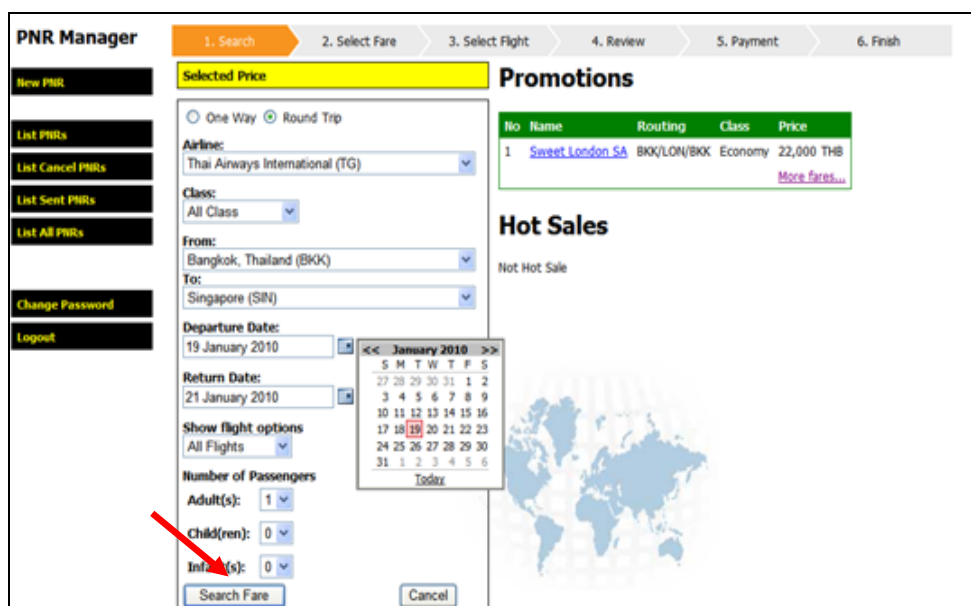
PNR Manager

1. Search 2. Select Fare 3. Select Flight 4. Review 5. Payment 6. Finish

New PNR

List PNRs

List Cancel PNRs

List Sent PNRs

List All PNRs

Change Password

Logout

Selected Price

One Way Round Trip

Airline:
Thai Airways International (TG)

Class:
All Class

From:
Bangkok, Thailand (BKK)

To:
Singapore (SIN)

Departure Date:
19 January 2010

Return Date:
21 January 2010

Show flight options
All Flights

Number of Passengers

Adult(s): 1

Child(ren): 0

Infa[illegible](s): 0

Search Fare

Cancel

<< January 2010 >>

| S | M | T | W | T | F | S |
|---|---|---|---|---|---|---|
| 27 | 28 | 29 | 30 | 31 | 1 | 2 |
| 3 | 4 | 5 | 6 | 7 | 8 | 9 |
| 10 | 11 | 12 | 13 | 14 | 15 | 16 |
| 17 | 18 | 19 | 20 | 21 | 22 | 23 |
| 24 | 25 | 26 | 27 | 28 | 29 | 30 |
| 31 | 1 | 2 | 3 | 4 | 5 | 6 |

Today

Promotions

| No | Name | Routing | Class | Price |
|---|---|---|---|---|
| 1 | Sweet London SA | BKK/LON/BKK | Economy | 22,000 THB |

More fares...

Hot Sales

Not Hot Sale